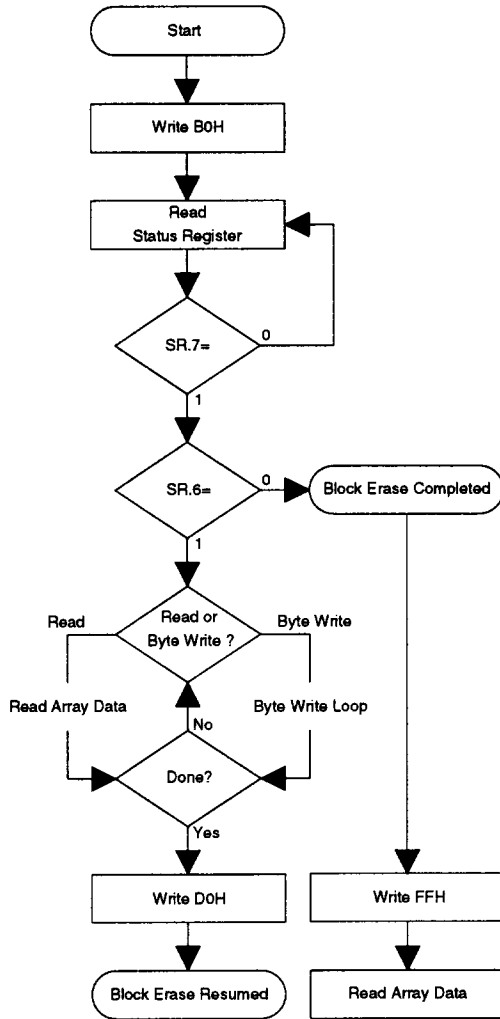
Start

Write B0H

Read
Status Register

SR.7=

0

1

SR.6=

0

Block Erase Completed

1

Read

Read or
Byte Write ?

Byte Write

Read Array Data

No

Byte Write Loop

Done?

Yes

Write D0H

Write FFH

Block Erase Resumed

Read Array Data